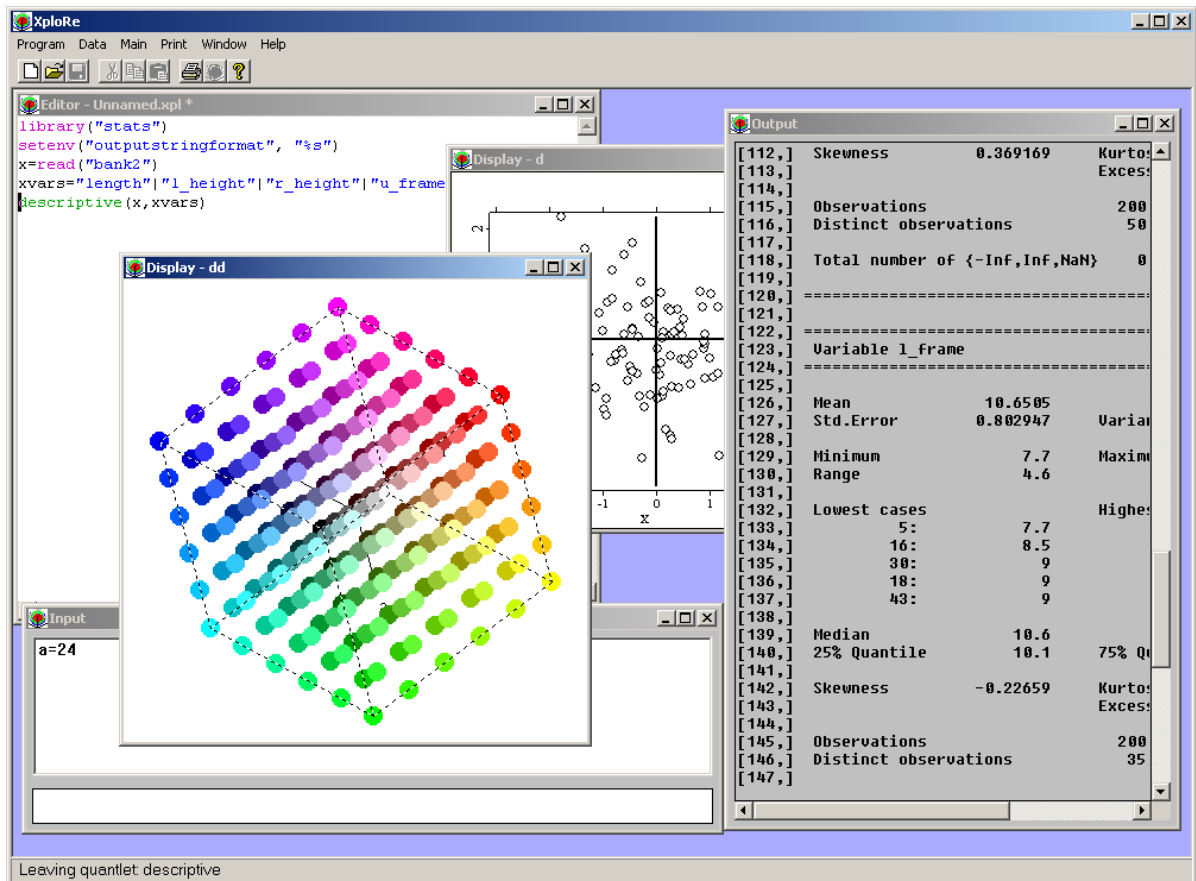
XploRe

Program Data Main Print Window Help

Editor - Unnamed.xpl *

library("stats")
setenv("outputstringformat", "%s")
x=read("bank2")
xvars="length"|"l_height"|"r_height"|"u_frame
descriptive(x,xvars)

Display - d

2

-1 0 1
x

Display - dd

Input

a=24

Output

[112,] Skewness 0.369169 Kurto
[113,] Exces
[114,]
[115,] Observations 200
[116,] Distinct observations 50
[117,]
[118,] Total number of {-Inf,Inf,NaN} 0
[119,]
[120,] ========================================
[121,]
[122,] ========================================
[123,] Variable l_frame
[124,] ========================================
[125,]
[126,] Mean 10.6505
[127,] Std.Error 0.802947 Varia
[128,]
[129,] Minimum 7.7 Maxim
[130,] Range 4.6
[131,]
[132,] Lowest cases Highe
[133,] 5: 7.7
[134,] 16: 8.5
[135,] 30: 9
[136,] 18: 9
[137,] 43: 9
[138,]
[139,] Median 10.6
[140,] 25% Quantile 10.1 75% Q
[141,]
[142,] Skewness -0.22659 Kurto
[143,] Exces
[144,]
[145,] Observations 200
[146,] Distinct observations 35
[147,]

Leaving quantlet: descriptive